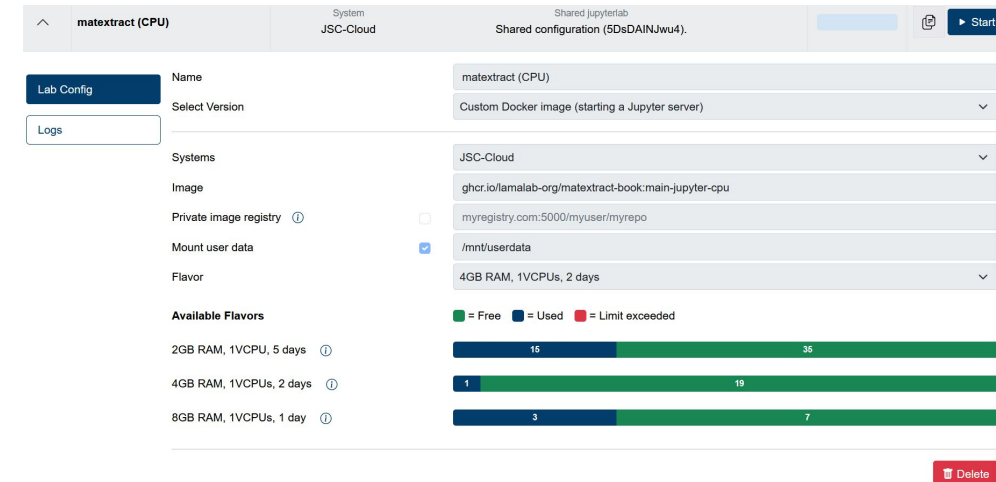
matextract (CPU)

System
JSC-Cloud

Shared jupyterlab
Shared configuration (5DsDAINJwu4).

► Start

Lab Config

Logs

Name | matextract (CPU)

Select Version | Custom Docker image (starting a Jupyter server)

Systems | JSC-Cloud

Image | ghcr.io/lamalab-org/matextract-book:main-jupyter-cpu

Private image registry ⓘ | myregistry.com:5000/myuser/myrepo

Mount user data | /mnt/userdata

Flavor | 4GB RAM, 1VCPUs, 2 days

Available Flavors
= Free = Used = Limit exceeded

2GB RAM, 1VCPU, 5 days ⓘ
15 35

4GB RAM, 1VCPUs, 2 days ⓘ
1 19

8GB RAM, 1VCPUs, 1 day ⓘ
3 7

Delete